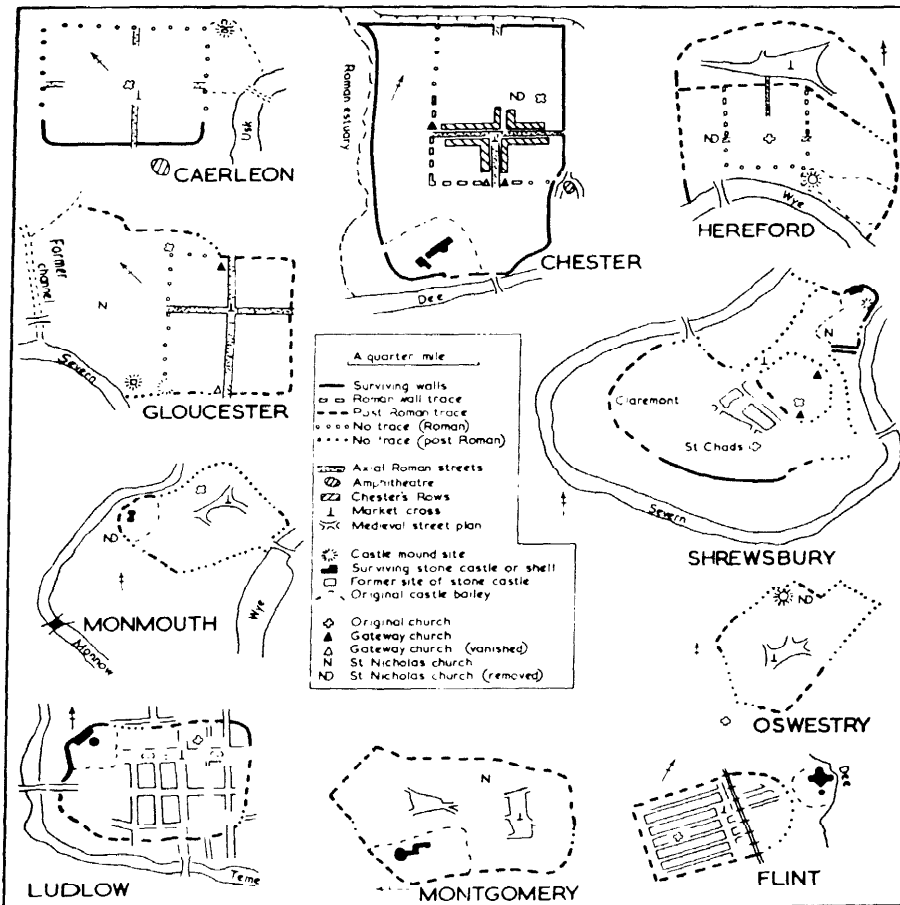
Usk

CAERLEON

Roman estuary

ND

CHESTER

Dee

HEREFORD

ND

Wye

Former channel

N

Severn

GLOUCESTER

A quarter mile

Surviving walls
Roman wall trace
Post Roman trace
No trace (Roman)
No trace (post Roman)

Axial Roman streets
Amphitheatre
Chester's Rows
Market cross
Medieval street plan

Castle mound site
Surviving stone castle or shell
Former site of stone castle
Original castle bailey

Original church
Gateway church
Gateway church (vanished)
N St Nicholas church
ND St Nicholas church (removed)

N

Claremont

St Chads

Severn

SHREWSBURY

ND

Wye

MONMOUTH

Monnow

ND

OSWESTRY

LUDLOW

Teme

N

MONTGOMERY

Dee

FLINT